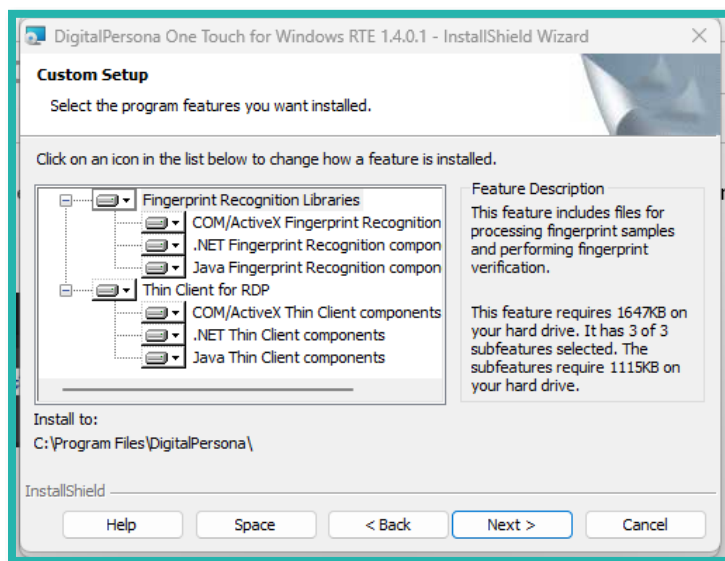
DigitalPersona One Touch for Windows RTE 1.4.0.1 - InstallShield Wizard

Custom Setup

Select the program features you want installed.

Click on an icon in the list below to change how a feature is installed.

Fingerprint Recognition Libraries
COM/ActiveX Fingerprint Recognition
.NET Fingerprint Recognition compon
Java Fingerprint Recognition compon
Thin Client for RDP
COM/ActiveX Thin Client components
.NET Thin Client components
Java Thin Client components

Feature Description

This feature includes files for processing fingerprint samples and performing fingerprint verification.

This feature requires 1647KB on your hard drive. It has 3 of 3 subfeatures selected. The subfeatures require 1115KB on your hard drive.

Install to:
C:\Program Files\DigitalPersona\

InstallShield

Help
Space
< Back
Next >
Cancel